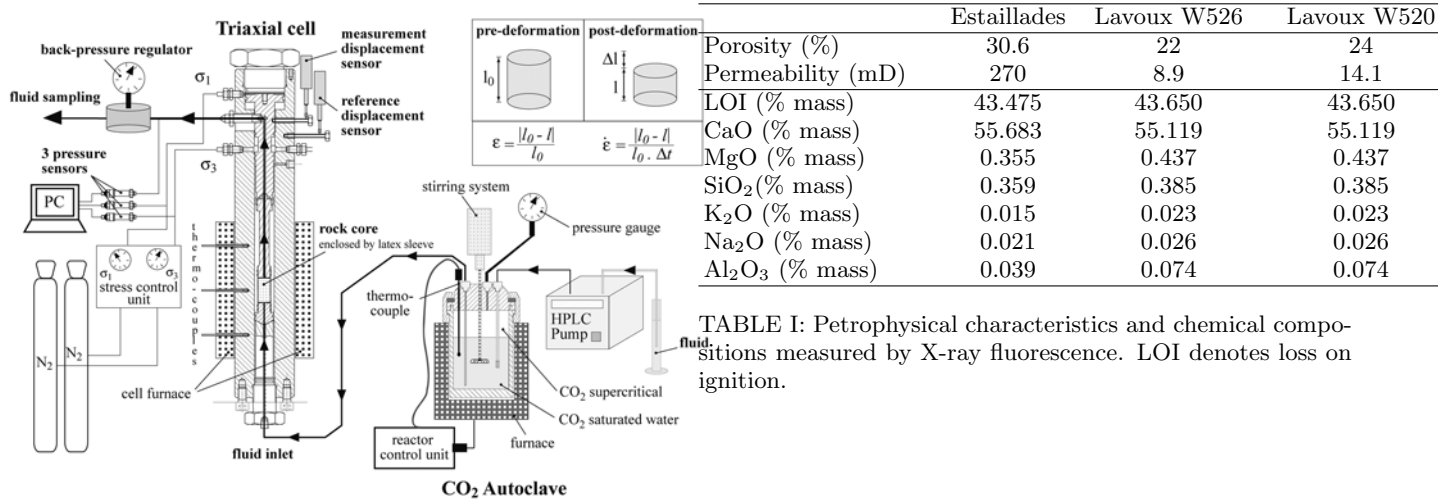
Triaxial cell

measurement displacement sensor

back-pressure regulator

$\sigma_1$

fluid sampling

reference displacement sensor

$\sigma_3$

3 pressure sensors

PC

$\sigma_1$ $\sigma_3$ stress control unit

thermo-couples

rock core enclosed by latex sleeve

$N_2$ $N_2$

cell furnace

fluid inlet

pre-deformation | post-deformation

$l_0$ $\Delta l$ $l$

$\varepsilon = \frac{|l_0 - l|}{l_0}$ $\dot{\varepsilon} = \frac{|l_0 - l|}{l_0 . \Delta t}$

stirring system

pressure gauge

thermo-couple

HPLC Pump

fluid

$CO_2$ supercritical

$CO_2$ saturated water

furnace

reactor control unit

$CO_2$ Autoclave

| | Estaillades | Lavoux W526 | Lavoux W520 |
|---|---|---|---|
| Porosity (%) | 30.6 | 22 | 24 |
| Permeability (mD) | 270 | 8.9 | 14.1 |
| LOI (% mass) | 43.475 | 43.650 | 43.650 |
| CaO (% mass) | 55.683 | 55.119 | 55.119 |
| MgO (% mass) | 0.355 | 0.437 | 0.437 |
| $SiO_2$(% mass) | 0.359 | 0.385 | 0.385 |
| $K_2O$ (% mass) | 0.015 | 0.023 | 0.023 |
| $Na_2O$ (% mass) | 0.021 | 0.026 | 0.026 |
| $Al_2O_3$ (% mass) | 0.039 | 0.074 | 0.074 |

TABLE I: Petrophysical characteristics and chemical compositions measured by X-ray fluorescence. LOI denotes loss on ignition.